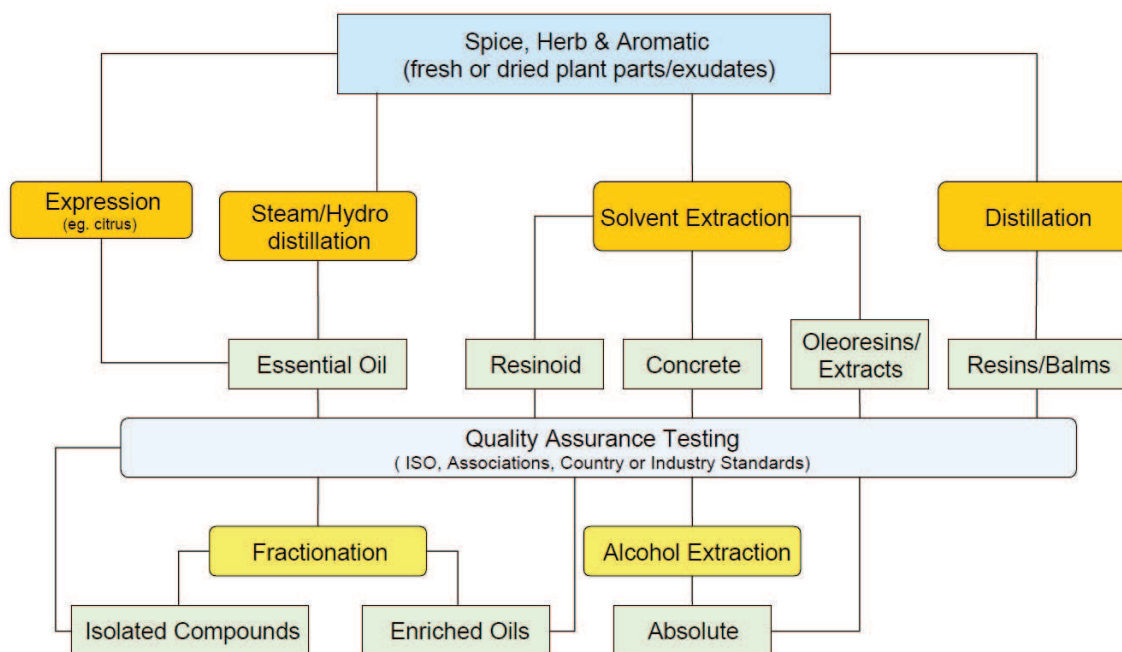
Spice, Herb & Aromatic
(fresh or dried plant parts/exudates)

Expression
(eg. citrus)

Steam/Hydro distillation

Solvent Extraction

Distillation

Essential Oil

Resinoid

Concrete

Oleoresins/ Extracts

Resins/Balms

Quality Assurance Testing
( ISO, Associations, Country or Industry Standards)

Fractionation

Alcohol Extraction

Isolated Compounds

Enriched Oils

Absolute